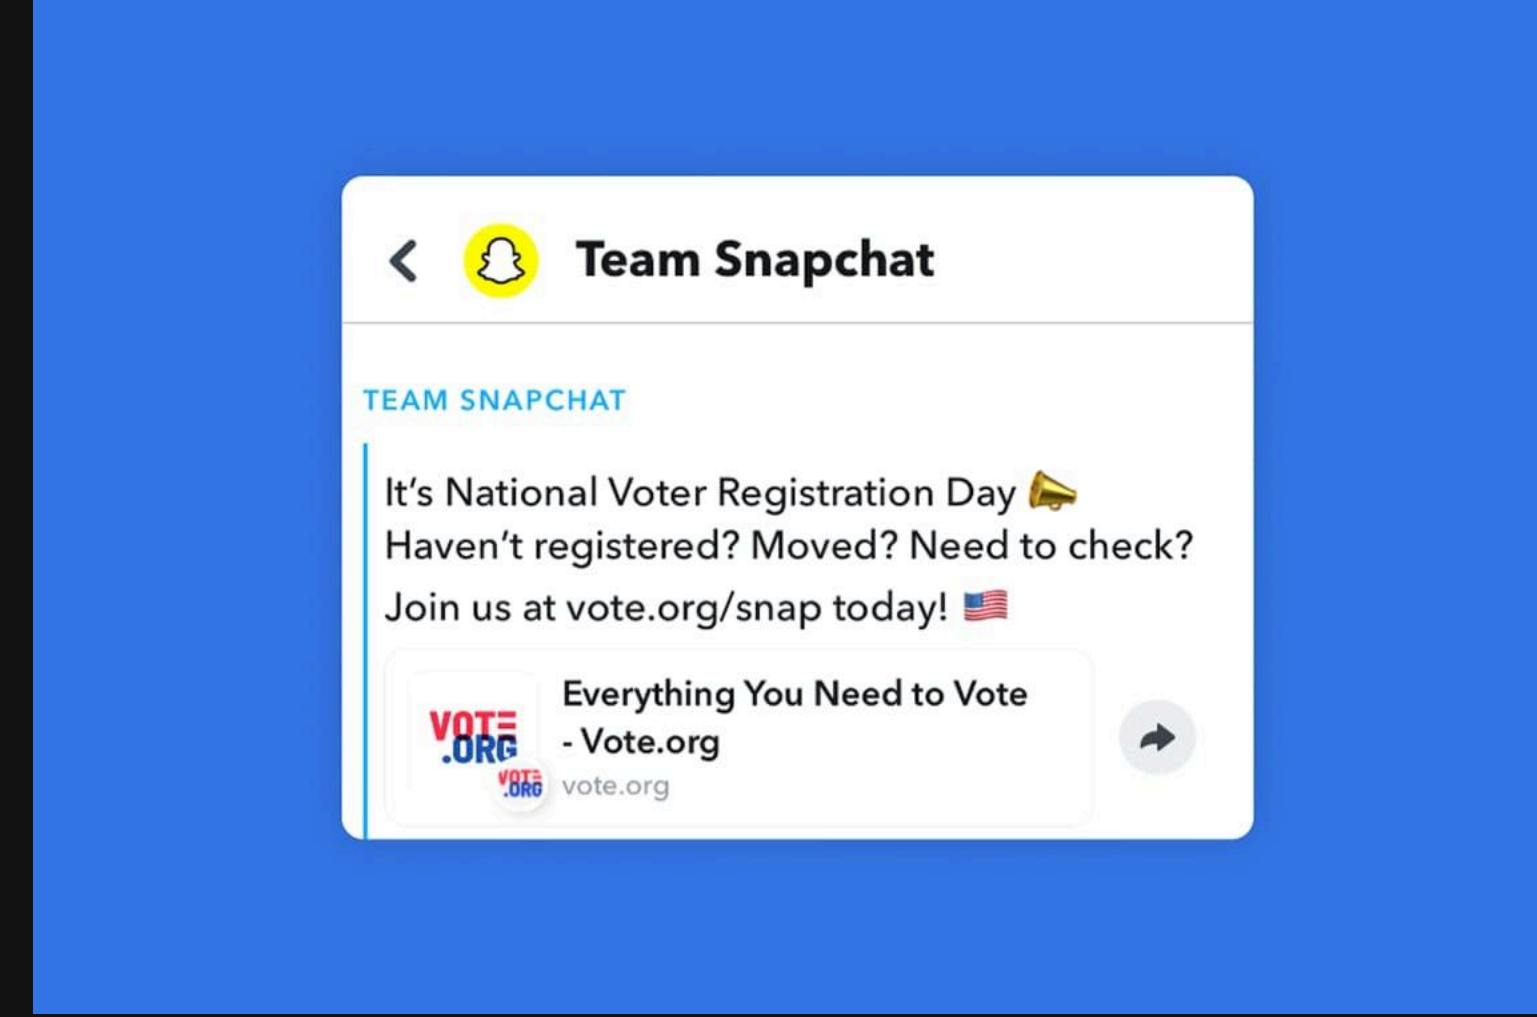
Team Snapchat

TEAM SNAPCHAT

It's National Voter Registration Day 📣
Haven't registered? Moved? Need to check?

Join us at vote.org/snap today! 🇺🇸

VOTE .ORG

Everything You Need to Vote - Vote.org

VOTE .ORG

vote.org